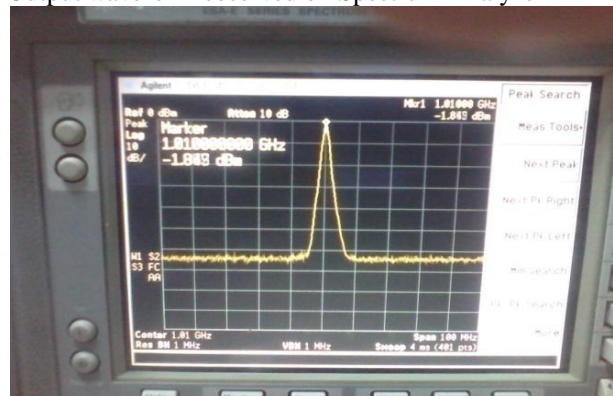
Output waveform observed on Spectrum Analyzer

Agilent

Ref 0 dBm Atten 10 dB

Peak Log 10 dB/

Marker 1.010000000 GHz -1.849 dBm

Mkr1 1.01000 GHz -1.849 dBm

W1 S2 S3 FC AA

Center 1.01 GHz
Res BW 1 MHz VBW 1 MHz Span 100 MHz Sweep 4 ms (401 pts)

Peak Search
Meas Tools
Next Peak
Next Pk Right
Next Pk Left
Min Search
Pk-Pk Search
More